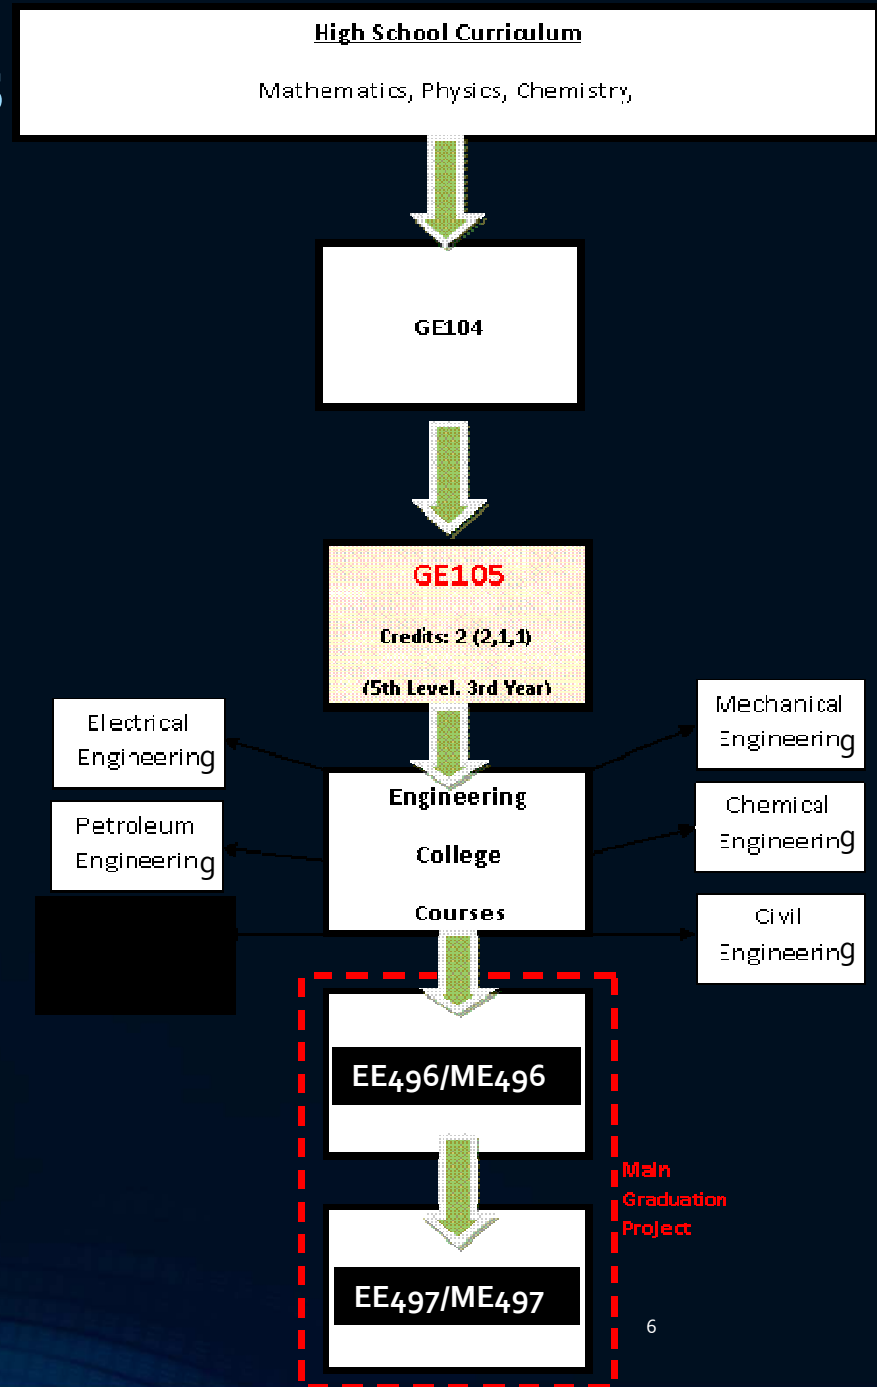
High School Curriculum

Mathematics, Physics, Chemistry,

GE104

GE105

Credits: 2 (2,1,1)

(5th Level. 3rd Year)

Electrical Engineering

Petroleum Engineering

Mechanical Engineering

Chemical Engineering

Civil Engineering

Engineering

College

Courses

EE496/ME496

EE497/ME497

Main Graduation Project

6